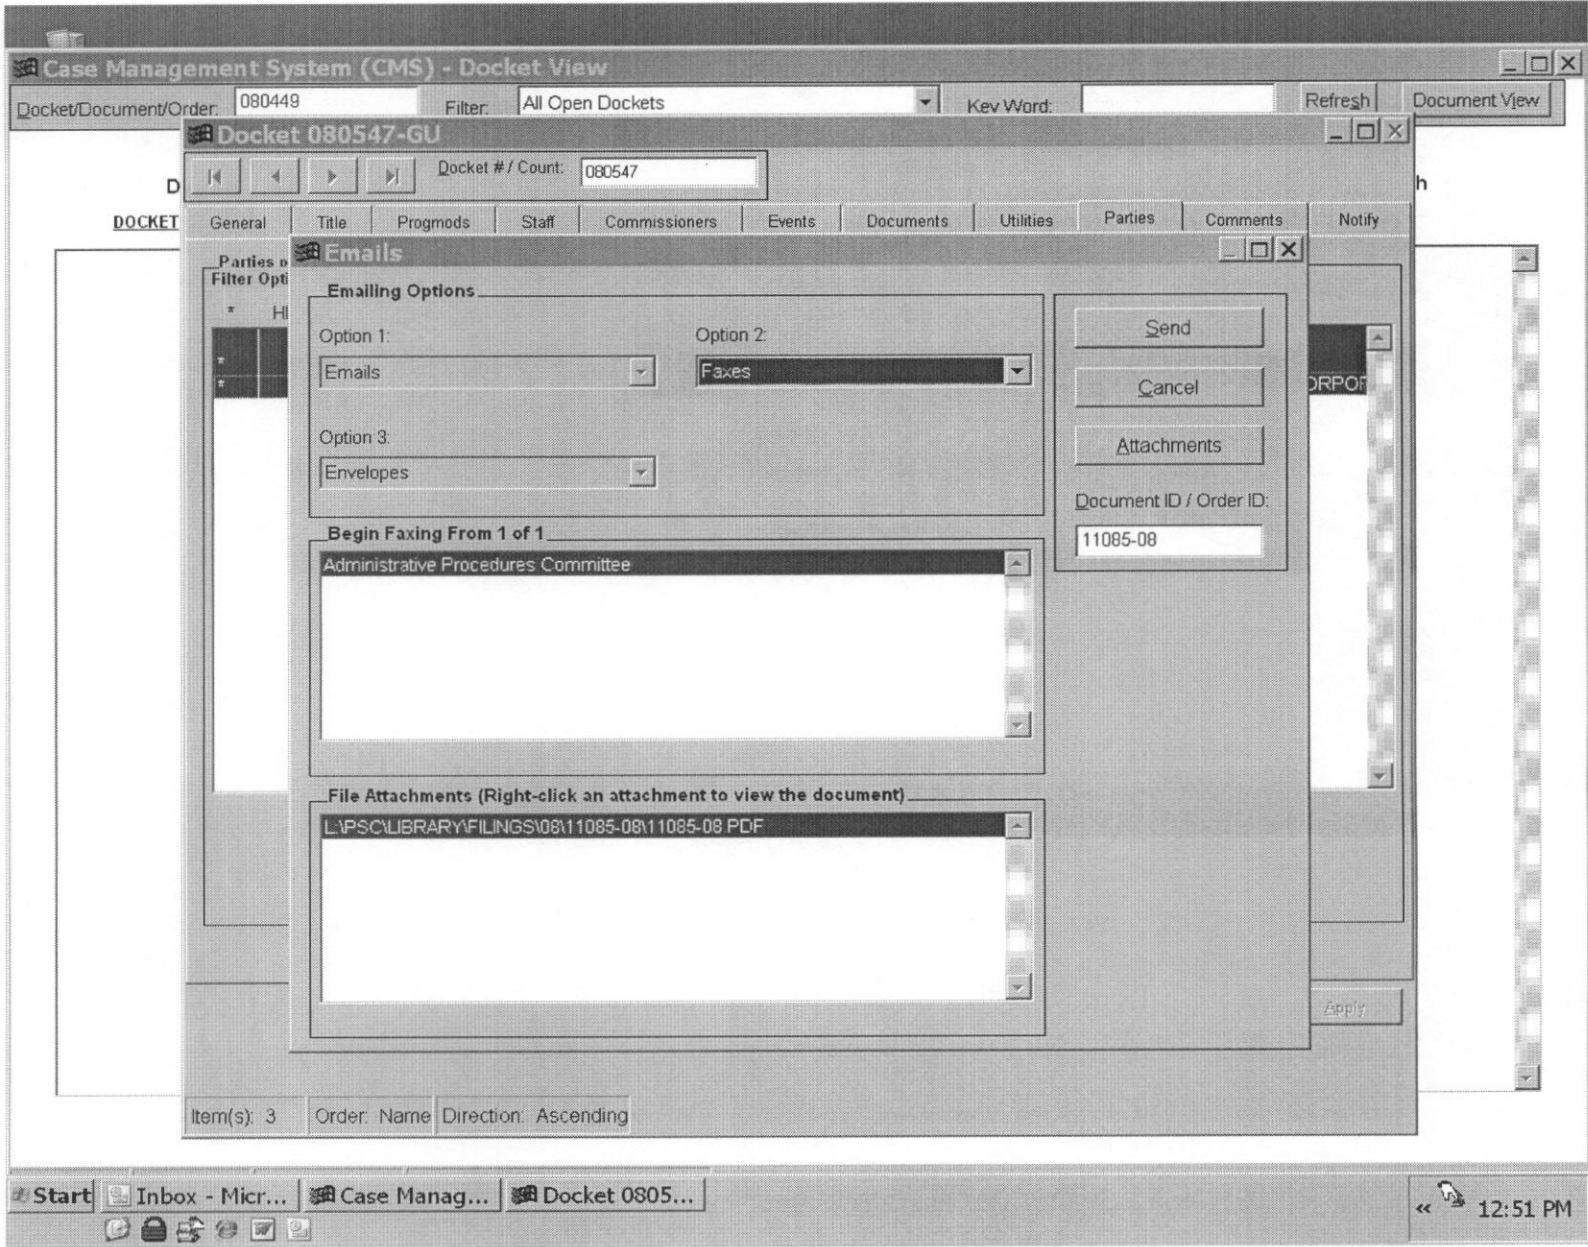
Case Management System (CMS) - Docket View

Docket/Document/Order: 080449

Filter: All Open Dockets

Key Word:

Refresh

Document View

Docket 080547-GU

Docket # / Count: 080547

D

h

DOCKET

General

Title

Progmods

Staff

Commissioners

Events

Documents

Utilities

Parties

Comments

Notify

Parties o

Filter Opti

*

H

*

*

ORPOF

Emails

Emailing Options

Option 1:

Emails

Option 2:

Faxes

Option 3:

Envelopes

Send

Cancel

Attachments

Document ID / Order ID:

11085-08

Begin Faxing From 1 of 1

Administrative Procedures Committee

File Attachments (Right-click an attachment to view the document)

L:\PSC\LIBRARY\FILINGS\08\11085-08\11085-08.PDF

Apply

Item(s): 3

Order: Name

Direction: Ascending

Start

Inbox - Micr...

Case Manag...

Docket 0805...

12:51 PM